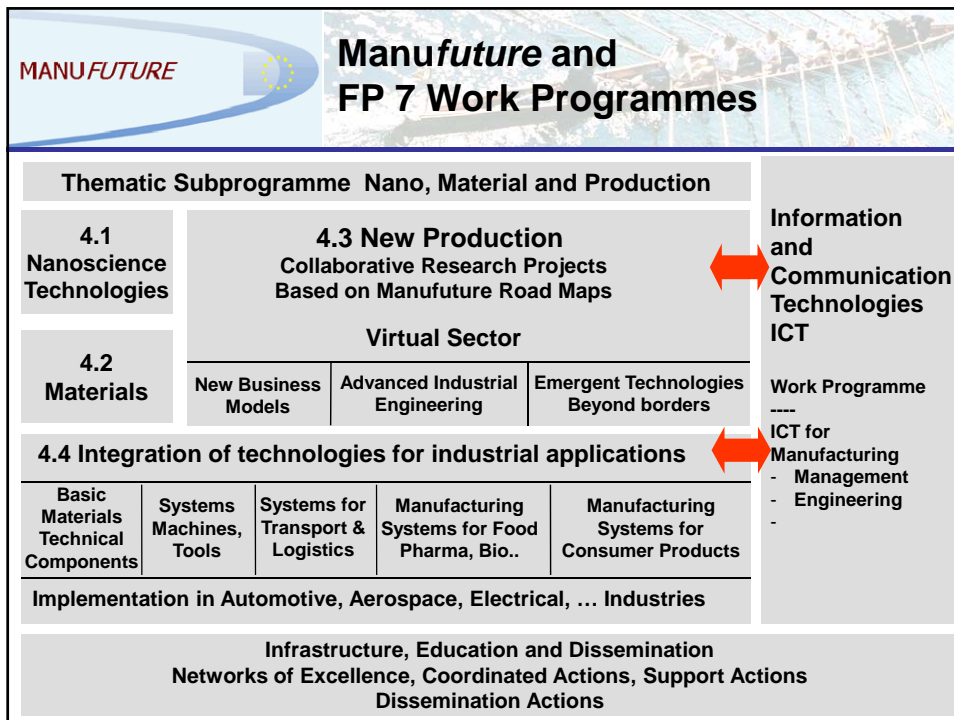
MANU*FUTURE*

Manu*future* and
FP 7 Work Programmes

Thematic Subprogramme Nano, Material and Production

4.1
Nanoscience
Technologies

4.2
Materials

4.3 New Production
Collaborative Research Projects
Based on Manufuture Road Maps

Virtual Sector

| New Business Models | Advanced Industrial Engineering | Emergent Technologies Beyond borders |
|---|---|---|

4.4 Integration of technologies for industrial applications

| Basic Materials Technical Components | Systems Machines, Tools | Systems for Transport & Logistics | Manufacturing Systems for Food Pharma, Bio.. | Manufacturing Systems for Consumer Products |
|---|---|---|---|---|

Implementation in Automotive, Aerospace, Electrical, … Industries

Information and Communication Technologies ICT

Work Programme
----
ICT for Manufacturing
- Management
- Engineering
-

Infrastructure, Education and Dissemination
Networks of Excellence, Coordinated Actions, Support Actions
Dissemination Actions